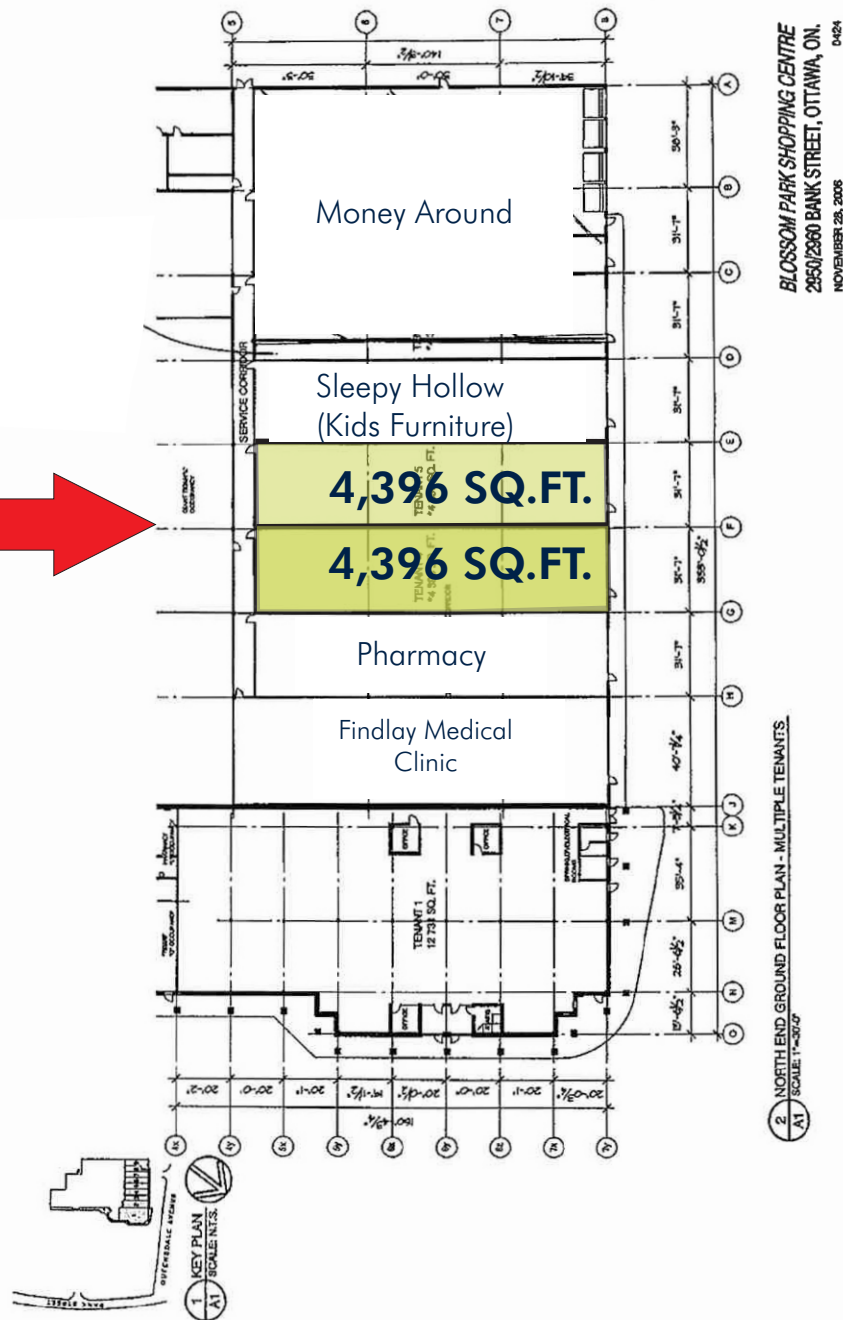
BLOSSOM PARK SHOPPING CENTRE
2950/2960 BANK STREET, OTTAWA, ON.
NOVEMBER 28, 2006
0424

Money Around

Sleepy Hollow
(Kids Furniture)

4,396 SQ.FT.

4,396 SQ.FT.

Pharmacy

Findlay Medical
Clinic

SERVICE CORRIDOR

TENANT 1
12 731 SQ. FT.

OFFICE

OFFICE

OFFICE

A
B
C
D
E
F
G
H
J
K
M
N
O

5
6
7
8

58'-3"
31'-7"
31'-7"
31'-7"
31'-7"
31'-7"
355'-0 1/2"
31'-7"
40'-7 1/4"
7'-8 1/2"
35'-4"
26'-4 1/2"
15'-4 1/2"

140'-1 1/2"
50'-3"
50'-0"
39'-1 1/2"

20'-2"
20'-0"
20'-1"
19'-1 1/2"
20'-0"
20'-0"
20'-1"
20'-0 1/4"
160'-1 1/4"

4X
5Y
5X
6Y
6X
7X
7Y

2
A1
NORTH END GROUND FLOOR PLAN - MULTIPLE TENANTS
SCALE: 1"=30'-0"

1
A1
KEY PLAN
SCALE: N.T.S.

QUEENSDALE AVENUE
BANK STREET